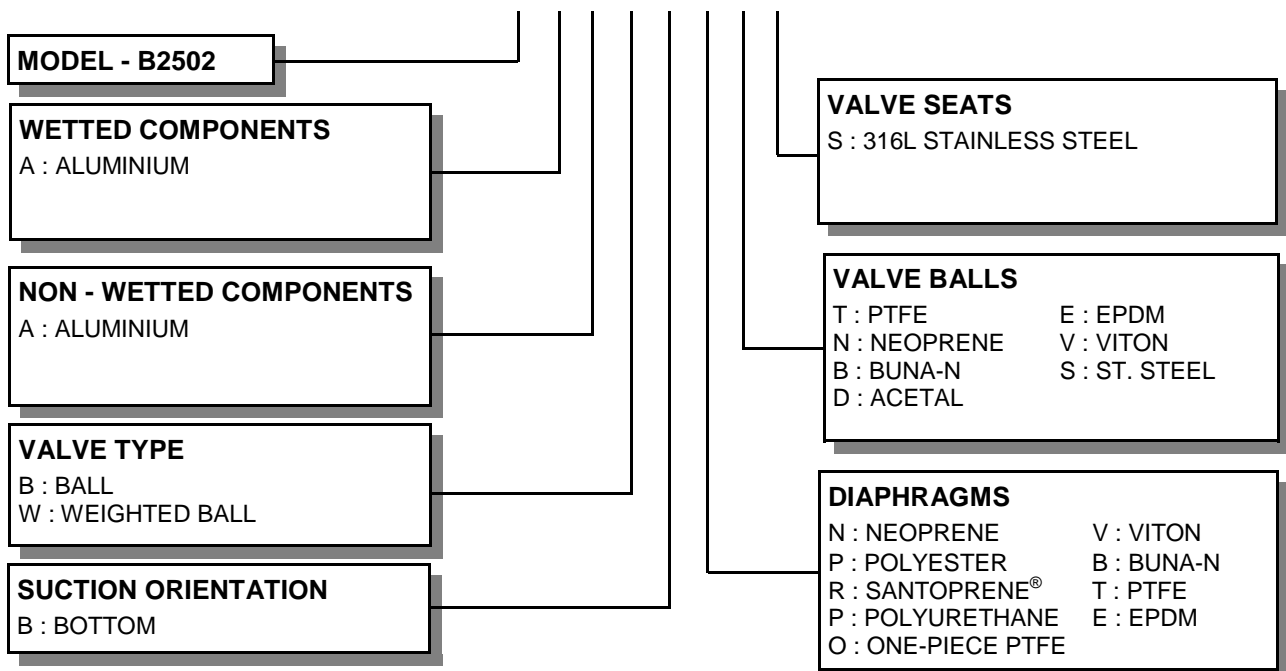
MODEL - B2502

WETTED COMPONENTS
A : ALUMINIUM

NON - WETTED COMPONENTS
A : ALUMINIUM

VALVE TYPE
B : BALL
W : WEIGHTED BALL

SUCTION ORIENTATION
B : BOTTOM

VALVE SEATS
S : 316L STAINLESS STEEL

VALVE BALLS
T : PTFE
N : NEOPRENE
B : BUNA-N
D : ACETAL
E : EPDM
V : VITON
S : ST. STEEL

DIAPHRAGMS
N : NEOPRENE
P : POLYESTER
R : SANTOPRENE®
P : POLYURETHANE
O : ONE-PIECE PTFE
V : VITON
B : BUNA-N
T : PTFE
E : EPDM